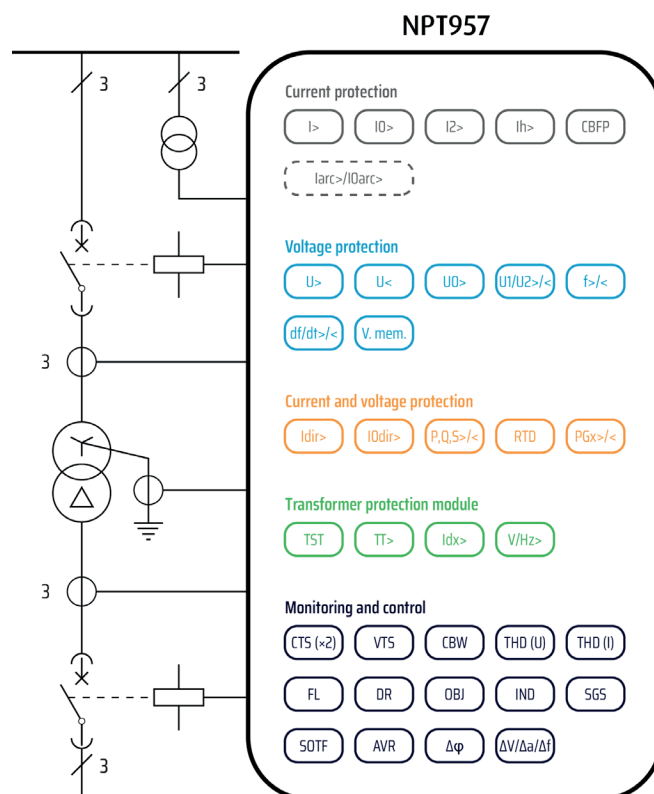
NPT957

3

3

Current protection

I>

I0>

I2>

Ih>

CBFP

Iarc>/I0arc>

Voltage protection

U>

U<

U0>

U1/U2>/<

f>/<

df/dt>/<

V. mem.

3

Current and voltage protection

Idir>

I0dir>

P,Q,S>/<

RTD

PGx>/<

Transformer protection module

TST

TT>

Idx>

V/Hz>

3

Monitoring and control

CTS (×2)

VTS

CBW

THD (U)

THD (I)

FL

DR

OBJ

IND

SGS

SOTF

AVR

Δφ

ΔV/Δa/Δf

3